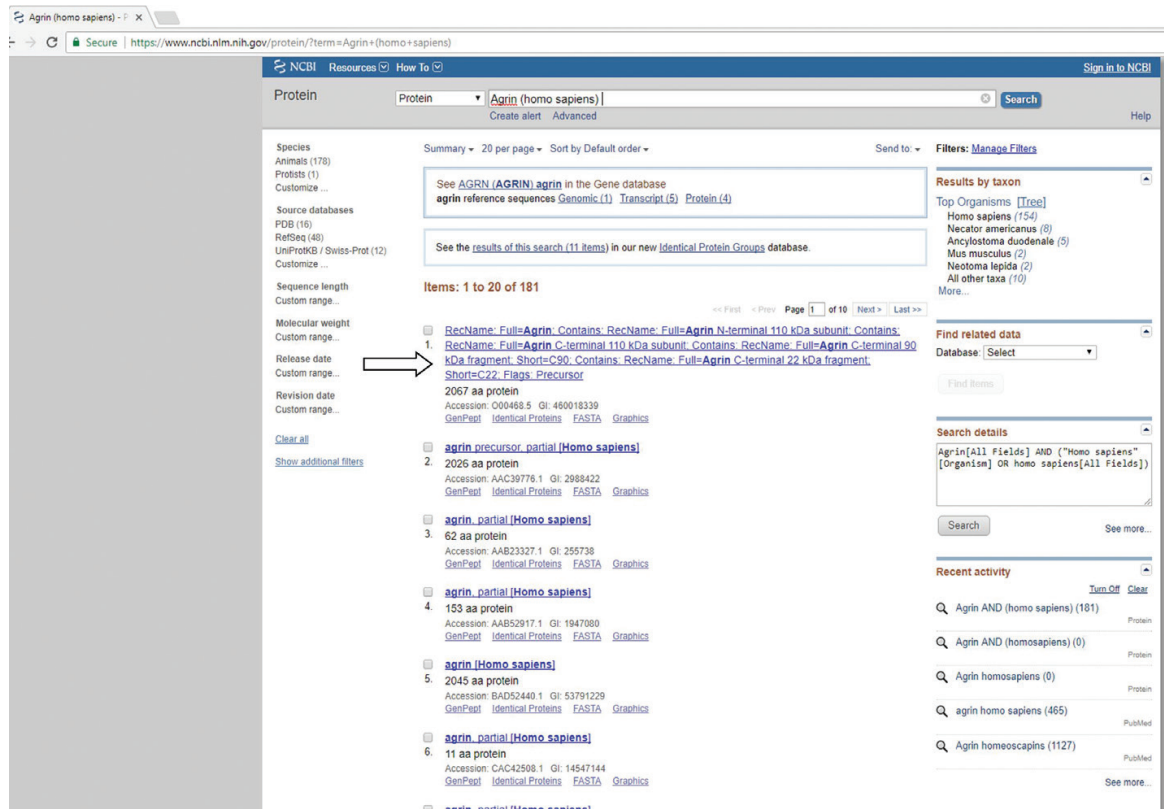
Agrin (homo sapiens) - P ×

Secure | https://www.ncbi.nlm.nih.gov/protein/?term=Agrin+(homo+sapiens)

NCBI Resources How To

Sign in to NCBI

Protein

Protein

Agrin (homo sapiens)

Search

Create alert Advanced

Help

Species
Animals (178)
Protists (1)
Customize ...

Source databases
PDB (16)
RefSeq (48)
UniProtKB / Swiss-Prot (12)
Customize ...

Sequence length
Custom range...

Molecular weight
Custom range...

Release date
Custom range...

Revision date
Custom range...

Clear all

Show additional filters

Summary ▾ 20 per page ▾ Sort by Default order ▾

Send to: ▾

See AGRN (AGRIN) agrin in the Gene database
agrin reference sequences Genomic (1) Transcript (5) Protein (4)

See the results of this search (11 items) in our new Identical Protein Groups database.

Items: 1 to 20 of 181

<< First < Prev Page 1 of 10 Next > Last >>

1. RecName: Full=Agrin; Contains: RecName: Full=Agrin N-terminal 110 kDa subunit; Contains: RecName: Full=Agrin C-terminal 110 kDa subunit; Contains: RecName: Full=Agrin C-terminal 90 kDa fragment; Short=C90; Contains: RecName: Full=Agrin C-terminal 22 kDa fragment; Short=C22; Flags: Precursor
2067 aa protein
Accession: O00468.5 GI: 460018339
GenPept Identical Proteins FASTA Graphics

2. agrin precursor, partial [Homo sapiens]
2026 aa protein
Accession: AAC39776.1 GI: 2988422
GenPept Identical Proteins FASTA Graphics

3. agrin, partial [Homo sapiens]
62 aa protein
Accession: AAB23327.1 GI: 255738
GenPept Identical Proteins FASTA Graphics

4. agrin, partial [Homo sapiens]
153 aa protein
Accession: AAB52917.1 GI: 1947080
GenPept Identical Proteins FASTA Graphics

5. agrin [Homo sapiens]
2045 aa protein
Accession: BAD52440.1 GI: 53791229
GenPept Identical Proteins FASTA Graphics

6. agrin, partial [Homo sapiens]
11 aa protein
Accession: CAC42508.1 GI: 14547144
GenPept Identical Proteins FASTA Graphics

agrin, partial [Homo sapiens]

Filters: Manage Filters

Results by taxon

Top Organisms [Tree]
Homo sapiens (154)
Necator americanus (8)
Ancylostoma duodenale (5)
Mus musculus (2)
Neotoma lepida (2)
All other taxa (10)
More...

Find related data

Database: Select

Find items

Search details

Agrin[All Fields] AND ("Homo sapiens"[Organism] OR homo sapiens[All Fields])

Search

See more...

Recent activity

Turn Off Clear

Agrin AND (homo sapiens) (181)
Protein

Agrin AND (homosapiens) (0)
Protein

Agrin homosapiens (0)
Protein

agrin homo sapiens (465)
PubMed

Agrin homeoscapins (1127)
PubMed

See more...